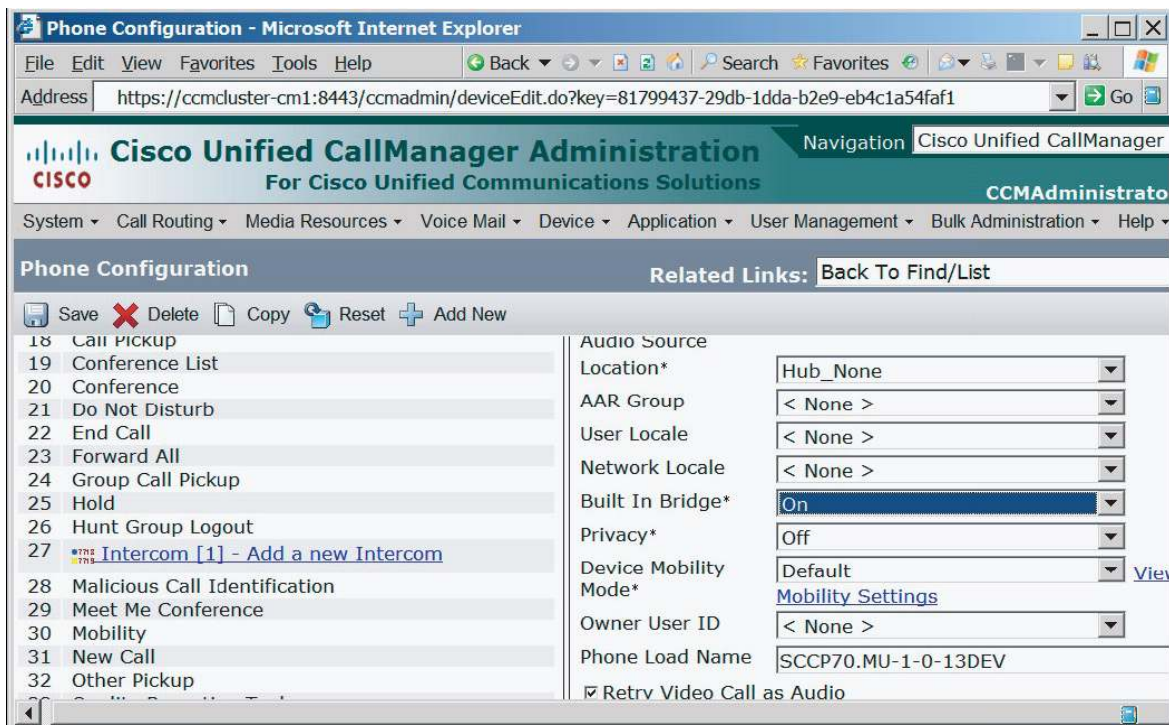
Phone Configuration - Microsoft Internet Explorer

File Edit View Favorites Tools Help

Back Search Favorites

Address https://ccmcluster-cm1:8443/ccmadmin/deviceEdit.do?key=81799437-29db-1dda-b2e9-eb4c1a54faf1 Go

Cisco Unified CallManager Administration
For Cisco Unified Communications Solutions

Navigation Cisco Unified CallManager

CCMAdministrato

System Call Routing Media Resources Voice Mail Device Application User Management Bulk Administration Help

Phone Configuration

Related Links: Back To Find/List

Save Delete Copy Reset Add New

18 Call Pickup
19 Conference List
20 Conference
21 Do Not Disturb
22 End Call
23 Forward All
24 Group Call Pickup
25 Hold
26 Hunt Group Logout
27 Intercom [1] - Add a new Intercom
28 Malicious Call Identification
29 Meet Me Conference
30 Mobility
31 New Call
32 Other Pickup

Audio Source

| | |
|---|---|
| Location* | Hub_None |
| AAR Group | < None > |
| User Locale | < None > |
| Network Locale | < None > |
| Built In Bridge* | On |
| Privacy* | Off |
| Device Mobility Mode* | Default View Mobility Settings |
| Owner User ID | < None > |
| Phone Load Name | SCCP70.MU-1-0-13DEV |

☑ Retry Video Call as Audio